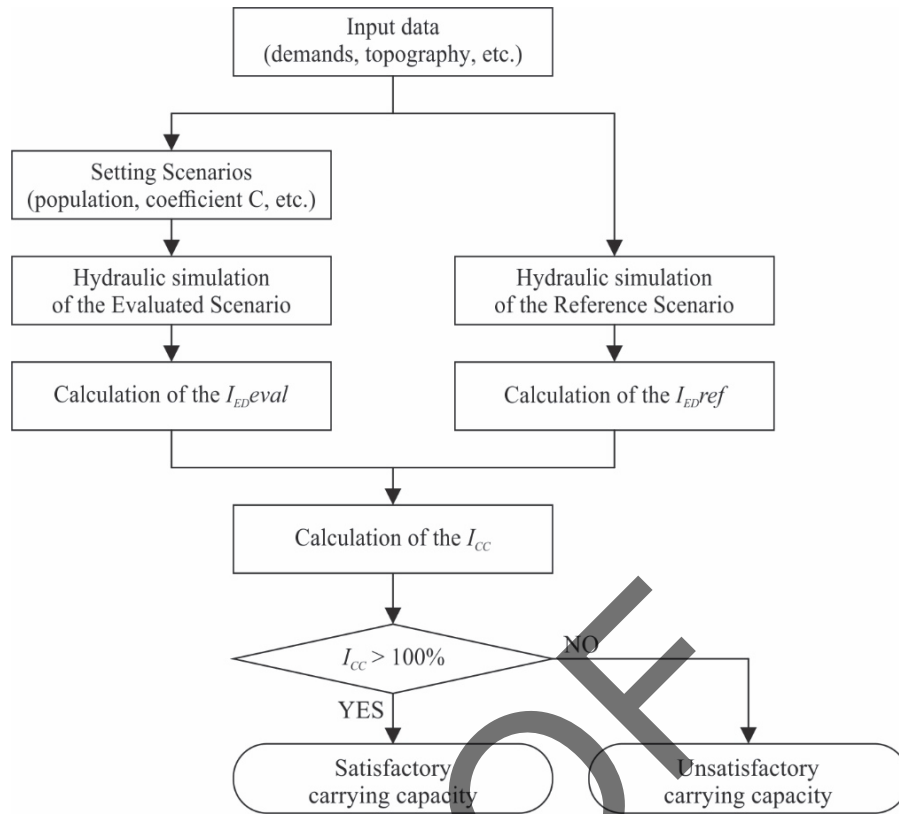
Input data
(demands, topography, etc.)

Setting Scenarios
(population, coefficient C, etc.)

Hydraulic simulation
of the Evaluated Scenario

Hydraulic simulation
of the Reference Scenario

Calculation of the $I_{ED}eval$

Calculation of the $I_{ED}ref$

Calculation of the $I_{CC}$

$I_{CC} > 100\%$

NO

YES

Satisfactory
carrying capacity

Unsatisfactory
carrying capacity